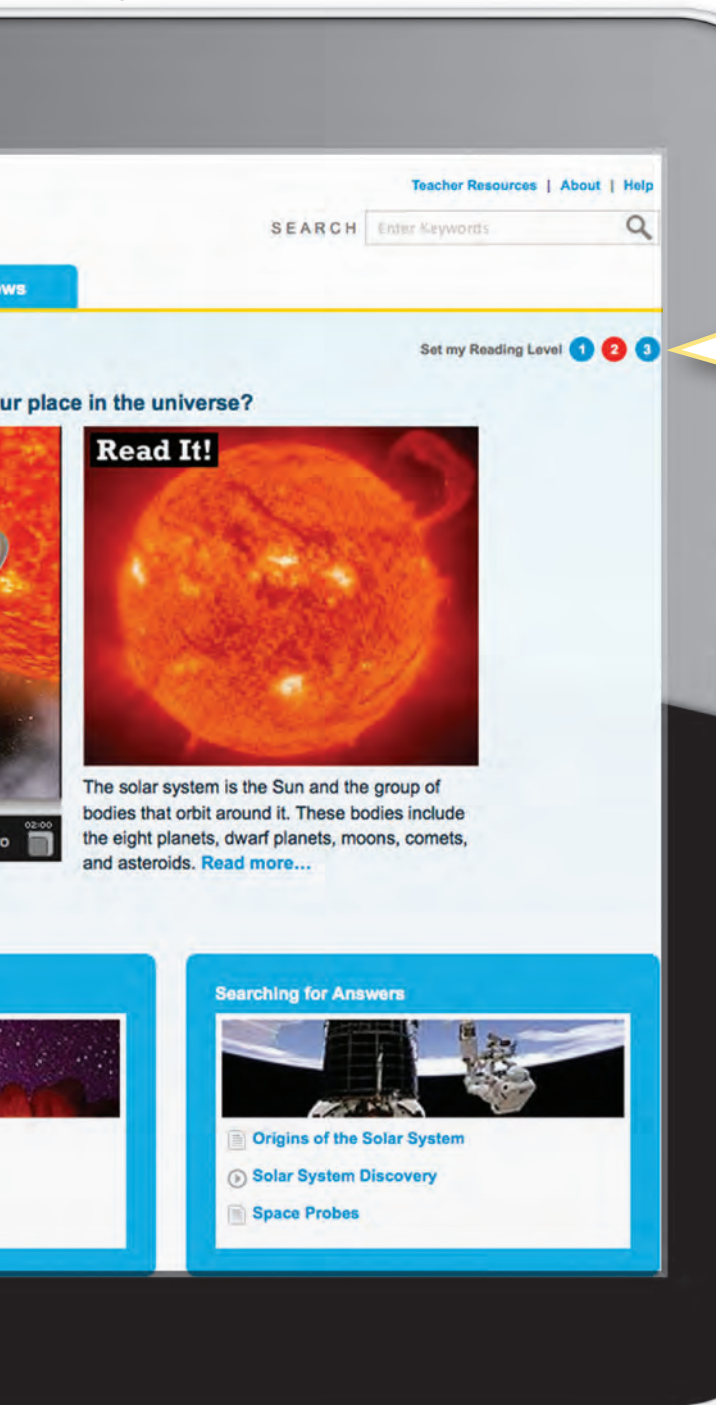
Teacher Resources | About | Help

SEARCH Enter Keywords

ws

Set my Reading Level 1 2 3

ur place in the universe?

Read It!

The solar system is the Sun and the group of bodies that orbit around it. These bodies include the eight planets, dwarf planets, moons, comets, and asteroids. Read more...

o 02:00

Searching for Answers

Origins of the Solar System

Solar System Discovery

Space Probes